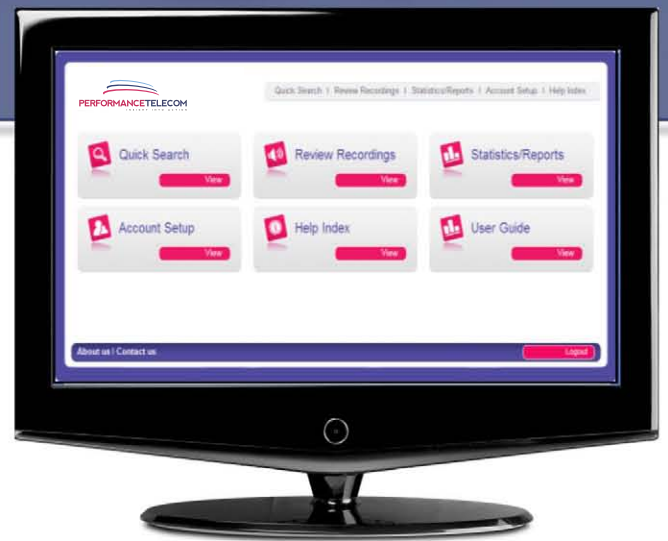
PERFORMANCETELECOM

Quick Search | Review Recordings | Statistics/Reports | Account Setup | Help Index

Quick Search
View

Review Recordings
View

Statistics/Reports
View

Account Setup
View

Help Index
View

User Guide
View

About us | Contact us

Logout